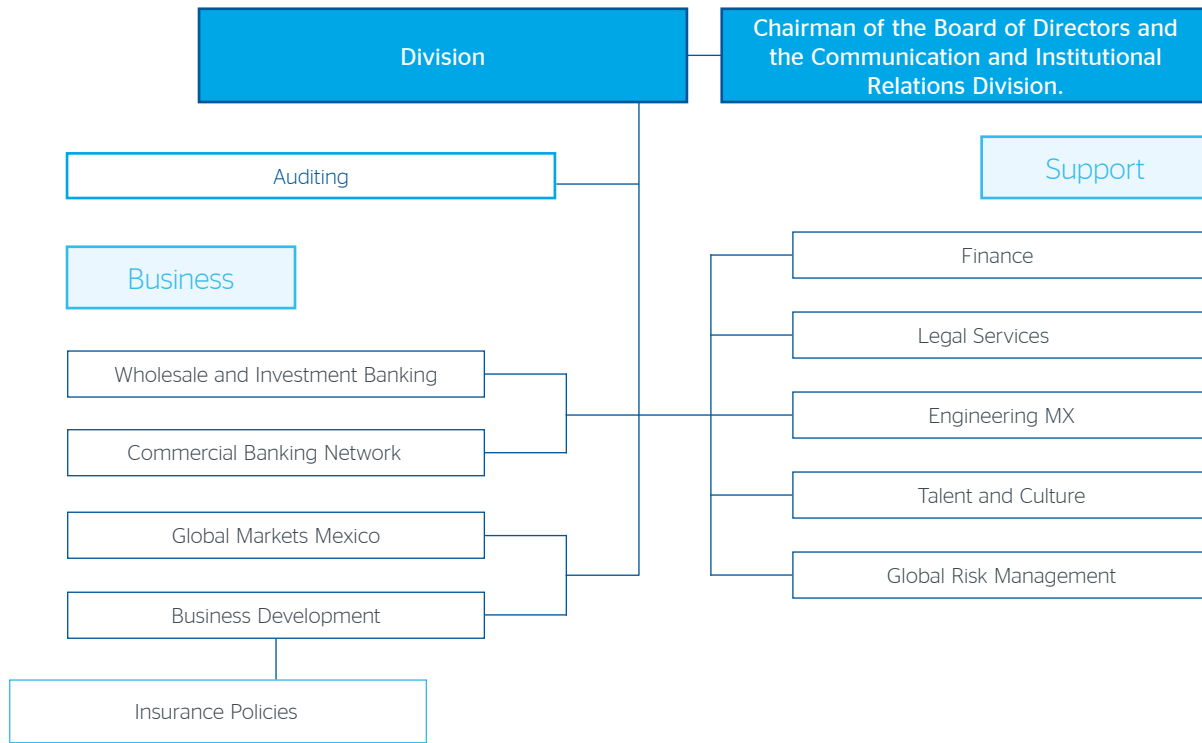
Division

Chairman of the Board of Directors and the Communication and Institutional Relations Division.

Auditing

Support

Business

Finance

Legal Services

Wholesale and Investment Banking

Engineering MX

Commercial Banking Network

Talent and Culture

Global Markets Mexico

Global Risk Management

Business Development

Insurance Policies